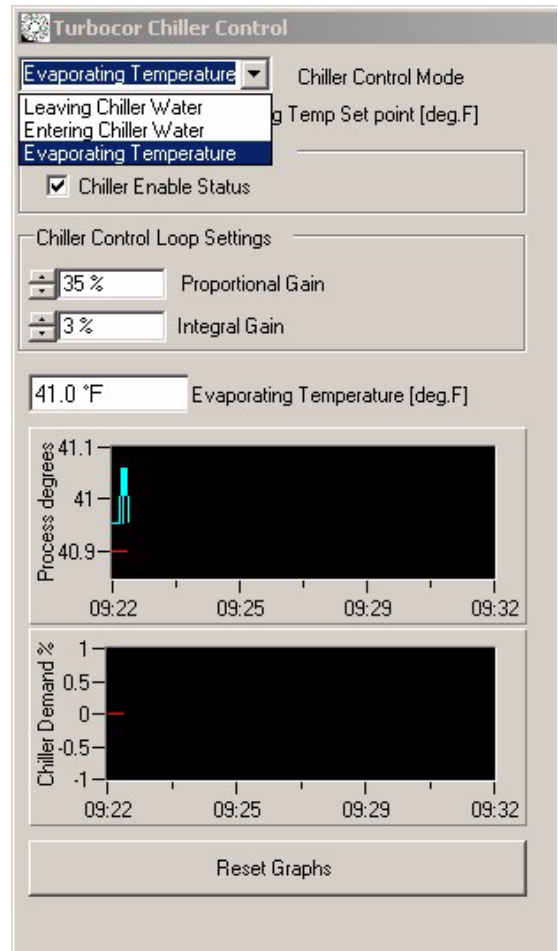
Turbocor Chiller Control

Evaporating Temperature

Chiller Control Mode

Leaving Chiller Water
Entering Chiller Water
Evaporating Temperature

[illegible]g Temp Set point [deg.F]

Chiller Enable Status

Chiller Control Loop Settings

35 % Proportional Gain

3 % Integral Gain

41.0 °F Evaporating Temperature [deg.F]

Process degrees

41.1

41

40.9

09:22 09:25 09:29 09:32

Chiller Demand %

1

0.5

0

-0.5

-1

09:22 09:25 09:29 09:32

Reset Graphs